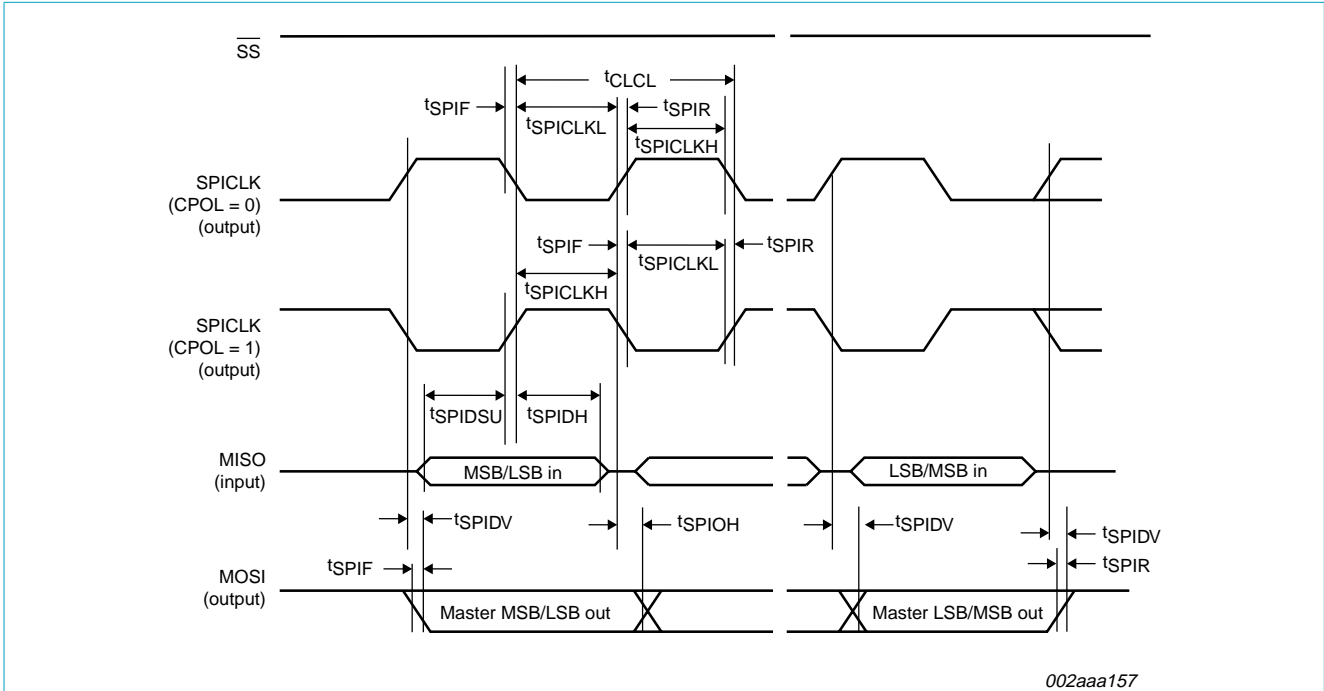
$\overline{SS}$

$t_{CLCL}$

$t_{SPIF}$

$t_{SPICLKL}$

$t_{SPIR}$

$t_{SPICLKH}$

SPICLK (CPOL = 0) (output)

$t_{SPIF}$

$t_{SPICLKL}$

$t_{SPIR}$

$t_{SPICLKH}$

SPICLK (CPOL = 1) (output)

$t_{SPIDSU}$

$t_{SPIDH}$

MISO (input)

MSB/LSB in

LSB/MSB in

$t_{SPIDV}$

$t_{SPIOH}$

$t_{SPIDV}$

$t_{SPIDV}$

$t_{SPIR}$

MOSI (output)

$t_{SPIF}$

Master MSB/LSB out

Master LSB/MSB out

002aaa157